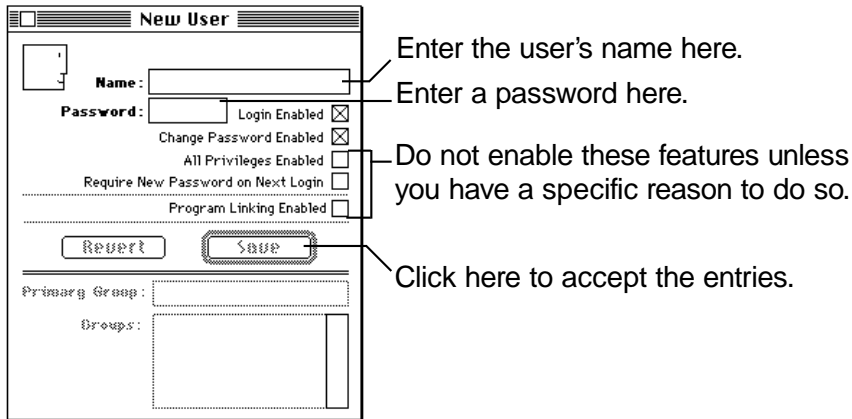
New User

Name:

Password:

Login Enabled

Change Password Enabled

All Privileges Enabled

Require New Password on Next Login

Program Linking Enabled

Revert

Save

Primary Group:

Groups:

Enter the user's name here.

Enter a password here.

Do not enable these features unless you have a specific reason to do so.

Click here to accept the entries.